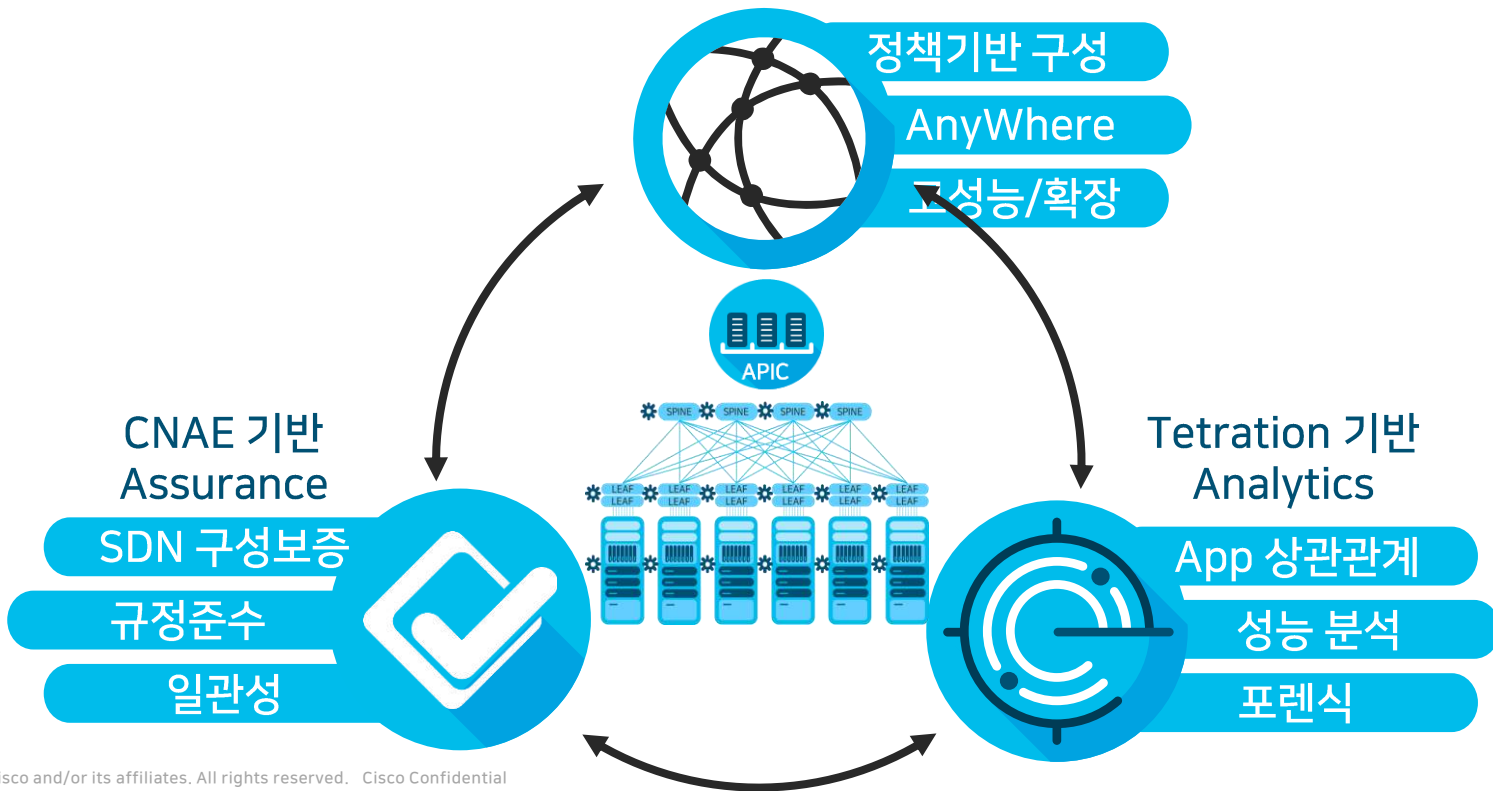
정책기반 구성
AnyWhere
고성능/확장

APIC

SPINE SPINE SPINE SPINE

LEAF LEAF LEAF LEAF LEAF LEAF
LEAF LEAF LEAF LEAF LEAF LEAF

CNAE 기반
Assurance

SDN 구성보증
규정준수
일관성

Tetration 기반
Analytics

App 상관관계
성능 분석
포렌식

isco and/or its affiliates. All rights reserved. Cisco Confidential